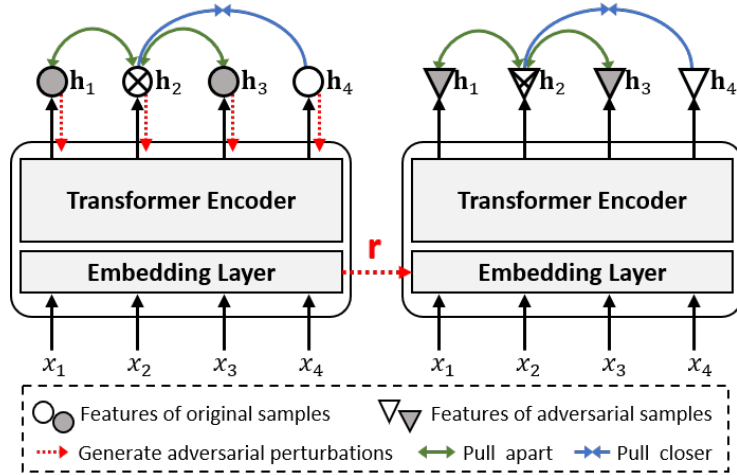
$\mathbf{h}_1$ $\mathbf{h}_2$ $\mathbf{h}_3$ $\mathbf{h}_4$

$\mathbf{h}_1$ $\mathbf{h}_2$ $\mathbf{h}_3$ $\mathbf{h}_4$

Transformer Encoder

Transformer Encoder

Embedding Layer

r

Embedding Layer

$x_1$ $x_2$ $x_3$ $x_4$

$x_1$ $x_2$ $x_3$ $x_4$

Features of original samples

Features of adversarial samples

Generate adversarial perturbations

Pull apart

Pull closer